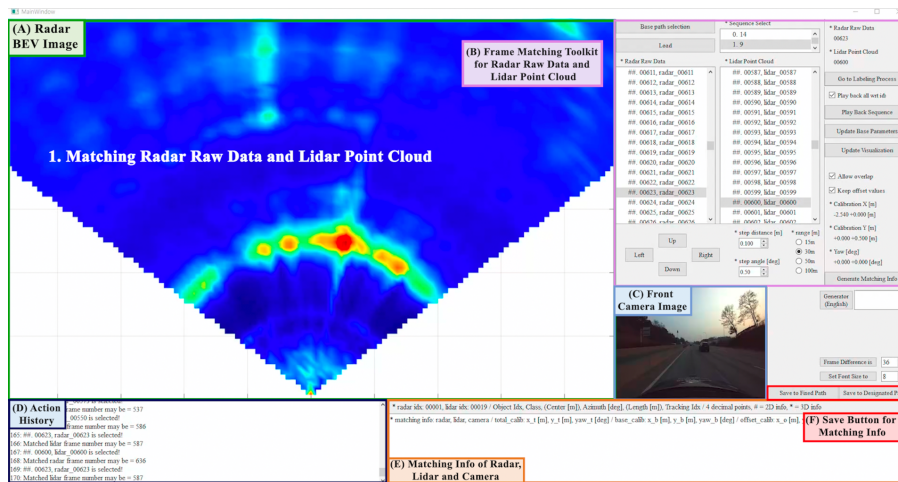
MainWindow

(A) Radar BEV Image

(B) Frame Matching Toolkit for Radar Raw Data and Lidar Point Cloud

1. Matching Radar Raw Data and Lidar Point Cloud

Base path selection

Load

* Sequence Select

0. 14

1. 9

* Radar Raw Data

00623

* Lidar Point Cloud

00600

* Radar Raw Data

##. 00611, radar_00611
##. 00612, radar_00612
##. 00613, radar_00613
##. 00614, radar_00614
##. 00615, radar_00615
##. 00616, radar_00616
##. 00617, radar_00617
##. 00618, radar_00618
##. 00619, radar_00619
##. 00620, radar_00620
##. 00621, radar_00621
##. 00622, radar_00622
##. 00623, radar_00623
##. 00624, radar_00624
##. 00625, radar_00625

* Lidar Point Cloud

##. 00587, lidar_00587
##. 00588, lidar_00588
##. 00589, lidar_00589
##. 00590, lidar_00590
##. 00591, lidar_00591
##. 00592, lidar_00592
##. 00593, lidar_00593
##. 00594, lidar_00594
##. 00595, lidar_00595
##. 00596, lidar_00596
##. 00597, lidar_00597
##. 00598, lidar_00598
##. 00599, lidar_00599
##. 00600, lidar_00600
##. 00601, lidar_00601

Go to Labeling Process

Play back all wet sh

Play Back Sequence

Update Base Parameters

Update Visualization

Allow overlap

Keep offset values

* Calibration X [m]
-2.540 +0.000 [m]

* Calibration Y [m]
+0.000 +0.300 [m]

* Yaw [deg]
+0.000 +0.000 [deg]

Up

Left

Right

Down

* step distance [m]
0.100

* step angle [deg]
0.50

* range [m]
15m
30m
50m
100m

Generate Matching Info

(C) Front Camera Image

Generator (English)

Frame Difference is 36

Set Font Size to 8

Save to Fixed Path

Save to Designated P

(D) Action History

frame number may be = 537
00550 is selected!
frame number may be = 586
165: ##. 00623, radar_00623 is selected!
166: Matched lidar frame number may be = 587
167: ##. 0600, lidar_00600 is selected!
168: Matched radar frame number may be = 636
169: ##. 00623, radar_00623 is selected!
170: Matched lidar frame number may be = 587

* radar idx: 00001, lidar idx: 00019 / Object Idx, Class, (Center [m]), Azimuth [deg], (Length [m]), Tracking Idx / 4 decimal points, # = 2D info, * = 3D info

* matching info: radar, lidar, camera / total_calib: x_t [m], y_t [m], yaw_t [deg] / base_calib: x_b [m], y_b [m], yaw_b [deg] / offset_calib: x_o [m],

(E) Matching Info of Radar, Lidar and Camera

(F) Save Button for Matching Info